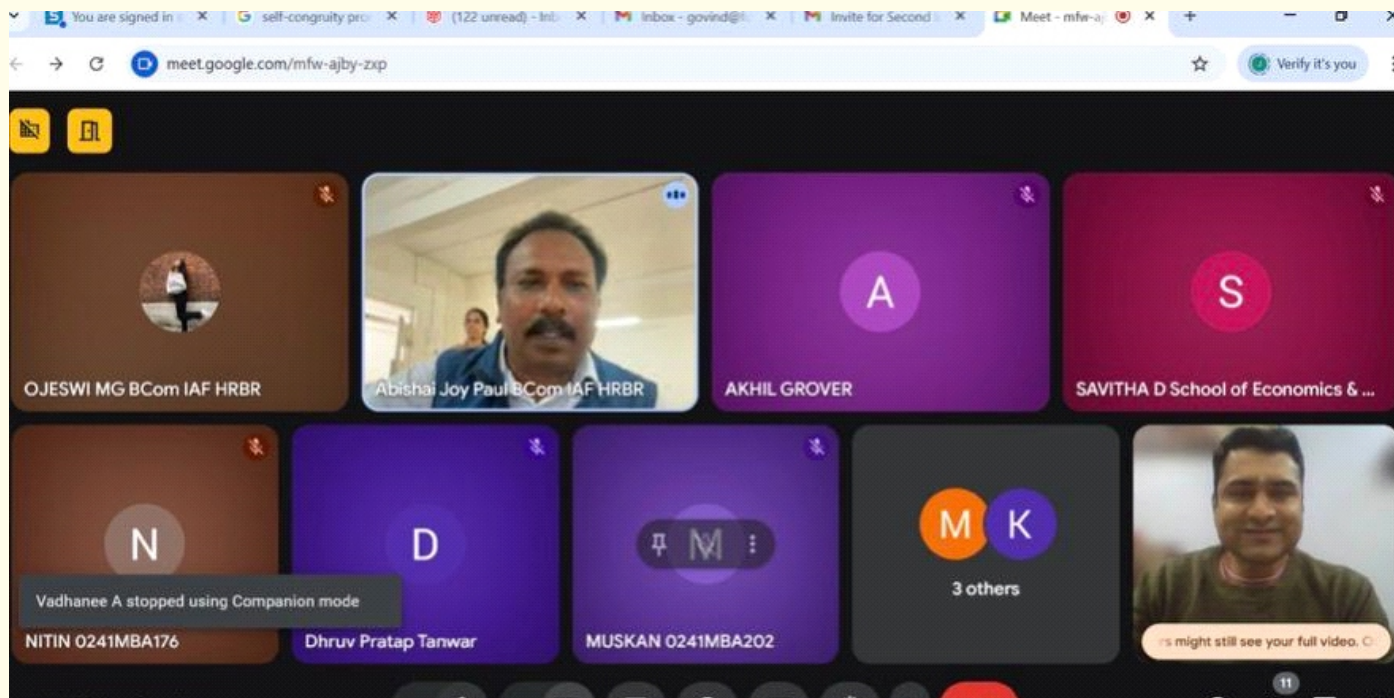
You are signed in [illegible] ×
self-congruity pro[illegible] ×
(122 unread) - Inb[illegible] ×
Inbox - govind@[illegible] ×
Invite for Second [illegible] ×
Meet - mfw-aj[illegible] ×
+

meet.google.com/mfw-ajby-zxp

Verify it's you

OJESWI MG BCom IAF HRBR

Abishai Joy Paul BCom IAF HRBR

A
AKHIL GROVER

S
SAVITHA D School of Economics & ...

N
NITIN 0241MBA176

Vadhanee A stopped using Companion mode

D
Dhruv Pratap Tanwar

M
MUSKAN 0241MBA202

M K
3 others

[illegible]rs might still see your full video. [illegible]

11